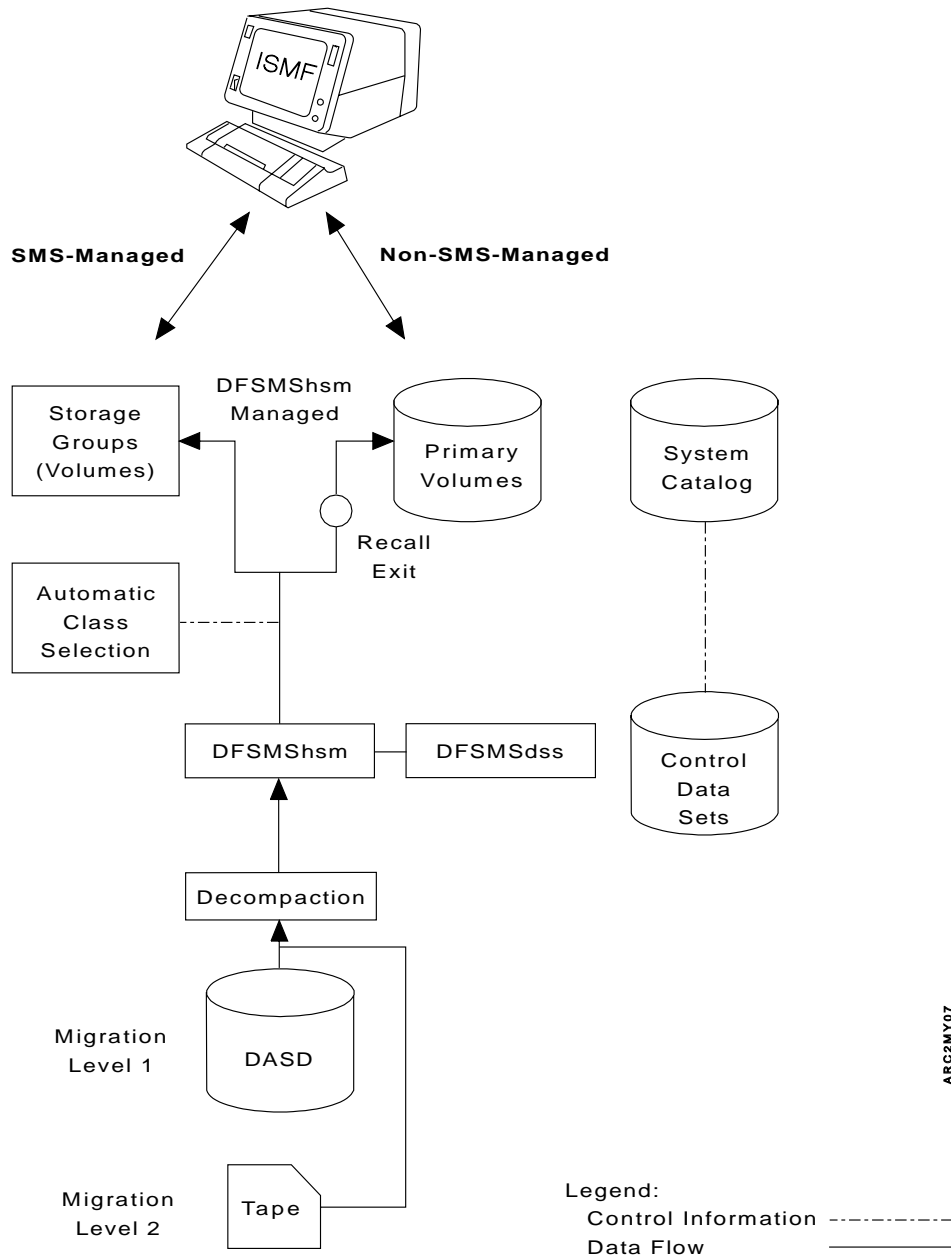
ISMF

SMS-Managed

Non-SMS-Managed

DFSMShsm Managed

Storage Groups (Volumes)

Primary Volumes

System Catalog

Recall Exit

Automatic Class Selection

DFSMShsm

DFSMSdss

Control Data Sets

Decompaction

Migration Level 1

DASD

Migration Level 2

Tape

ARC2MY07

Legend:
Control Information
Data Flow